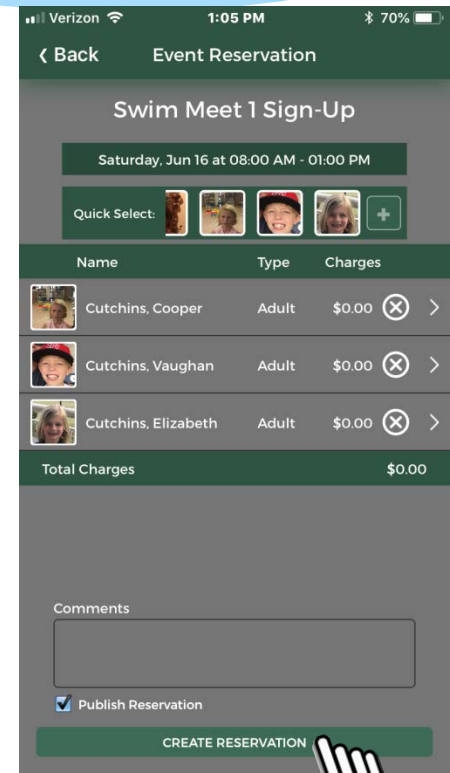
Verizon 1:05 PM 70%

‹ Back Event Reservation

Swim Meet 1 Sign-Up

Saturday, Jun 16 at 08:00 AM - 01:00 PM

Quick Select: +

| Name | Type | Charges |
|---|---|---|
| Cutchins, Cooper | Adult | $0.00 |
| Cutchins, Vaughan | Adult | $0.00 |
| Cutchins, Elizabeth | Adult | $0.00 |

Total Charges $0.00

Comments

Publish Reservation

CREATE RESERVATION